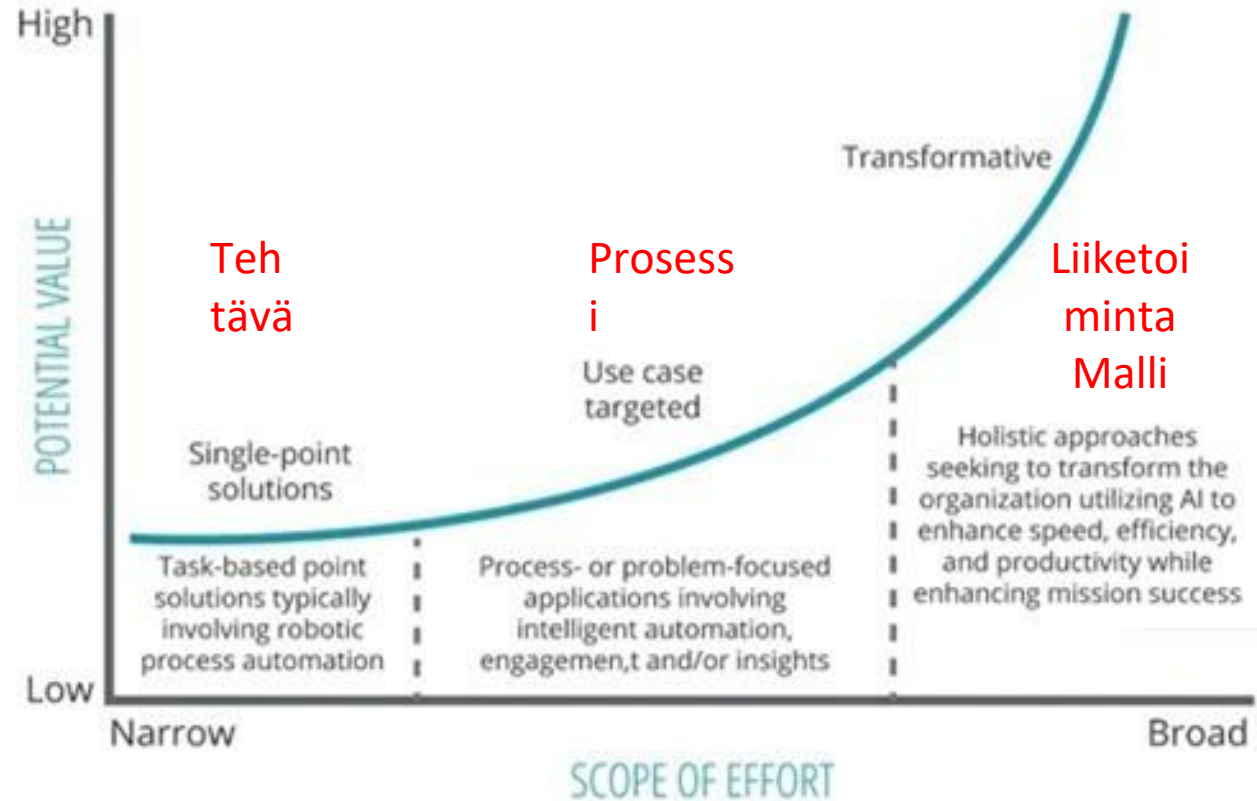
High

POTENTIAL VALUE

Low

Transformative

Teh tävä

Prosess i

Liiketoi minta Malli

Use case targeted

Single-point solutions

Holistic approaches seeking to transform the organization utilizing AI to enhance speed, efficiency, and productivity while enhancing mission success

Task-based point solutions typically involving robotic process automation

Process- or problem-focused applications involving intelligent automation, engagemen,t and/or insights

Narrow

Broad

SCOPE OF EFFORT